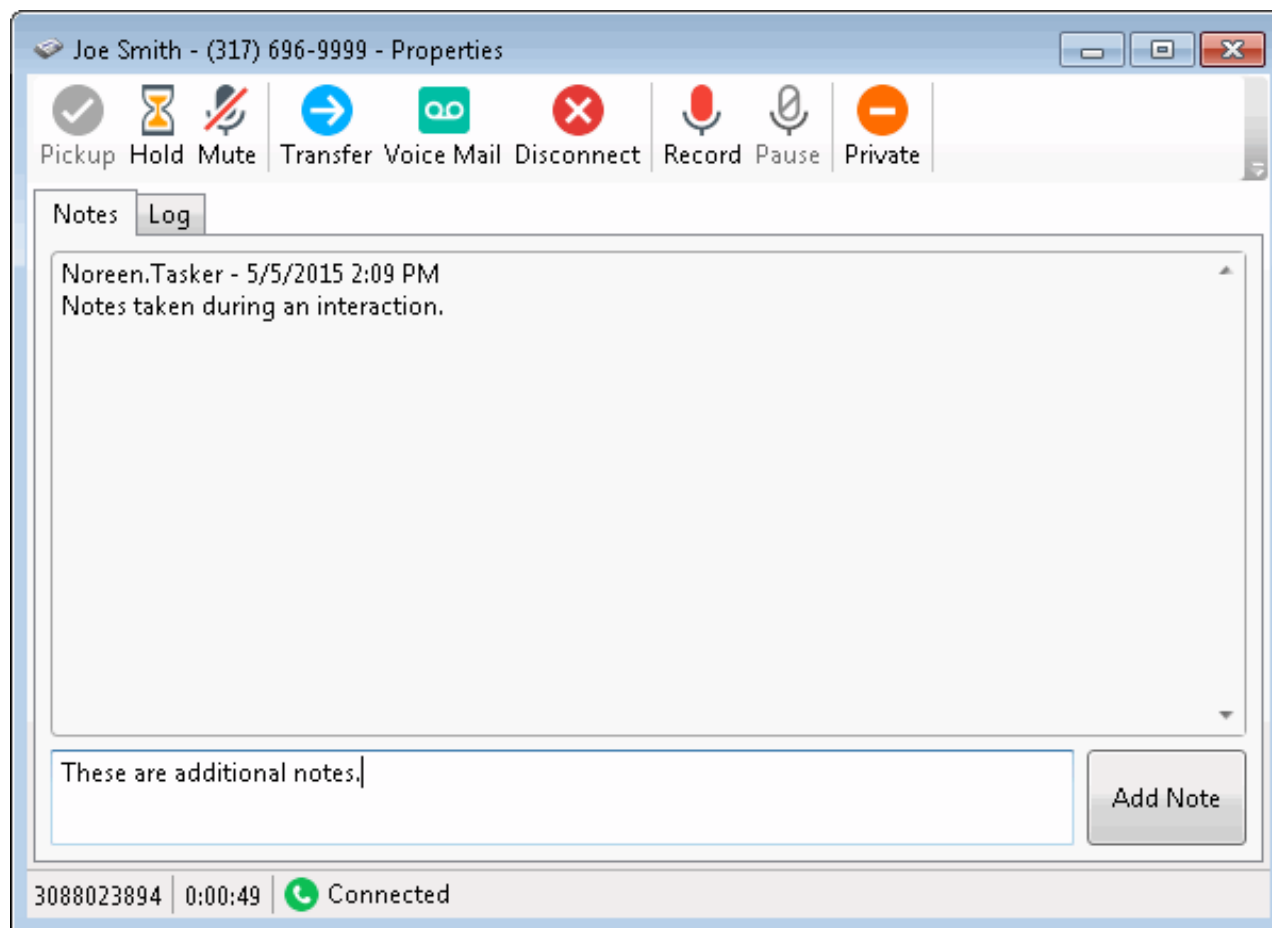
Joe Smith - (317) 696-9999 - Properties

Pickup Hold Mute Transfer Voice Mail Disconnect Record Pause Private

Notes Log

Noreen.Tasker - 5/5/2015 2:09 PM
Notes taken during an interaction.

These are additional notes.

Add Note

3088023894 0:00:49 Connected